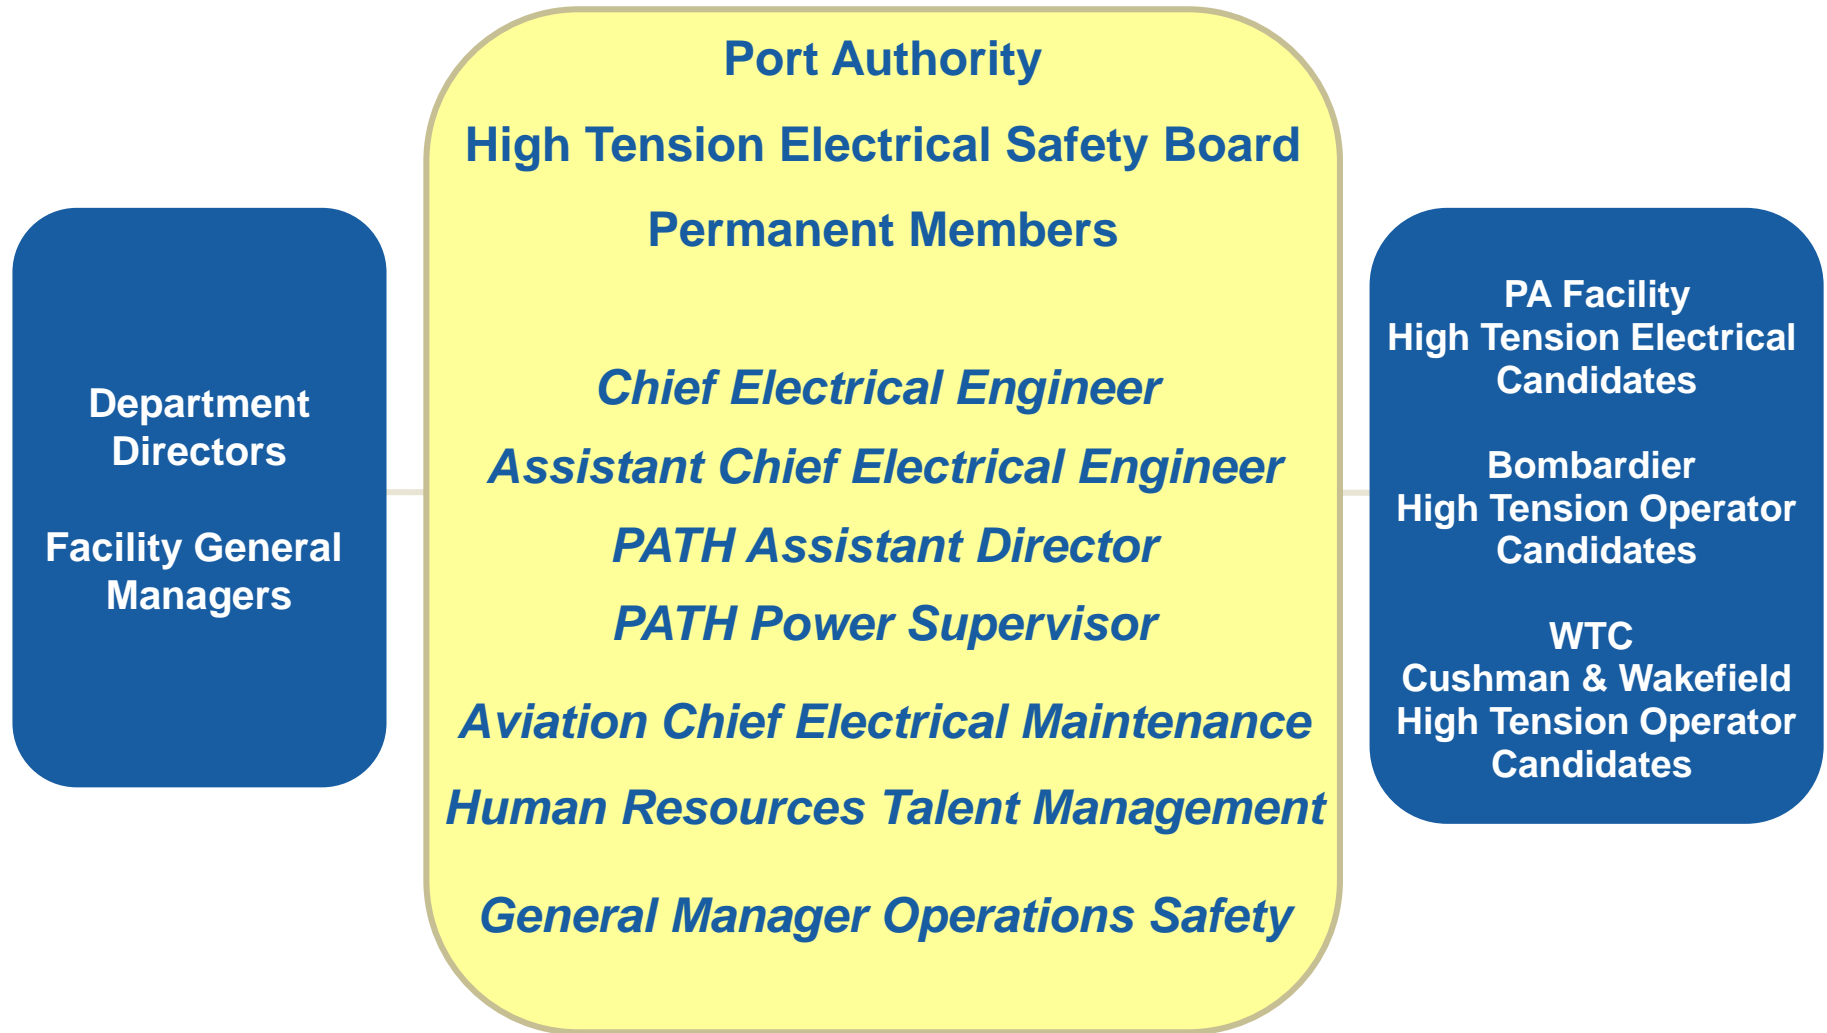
Department Directors

Facility General Managers

Port Authority

High Tension Electrical Safety Board

Permanent Members

Chief Electrical Engineer

Assistant Chief Electrical Engineer

PATH Assistant Director

PATH Power Supervisor

Aviation Chief Electrical Maintenance

Human Resources Talent Management

General Manager Operations Safety

PA Facility
High Tension Electrical Candidates

Bombardier
High Tension Operator Candidates

WTC
Cushman & Wakefield
High Tension Operator Candidates